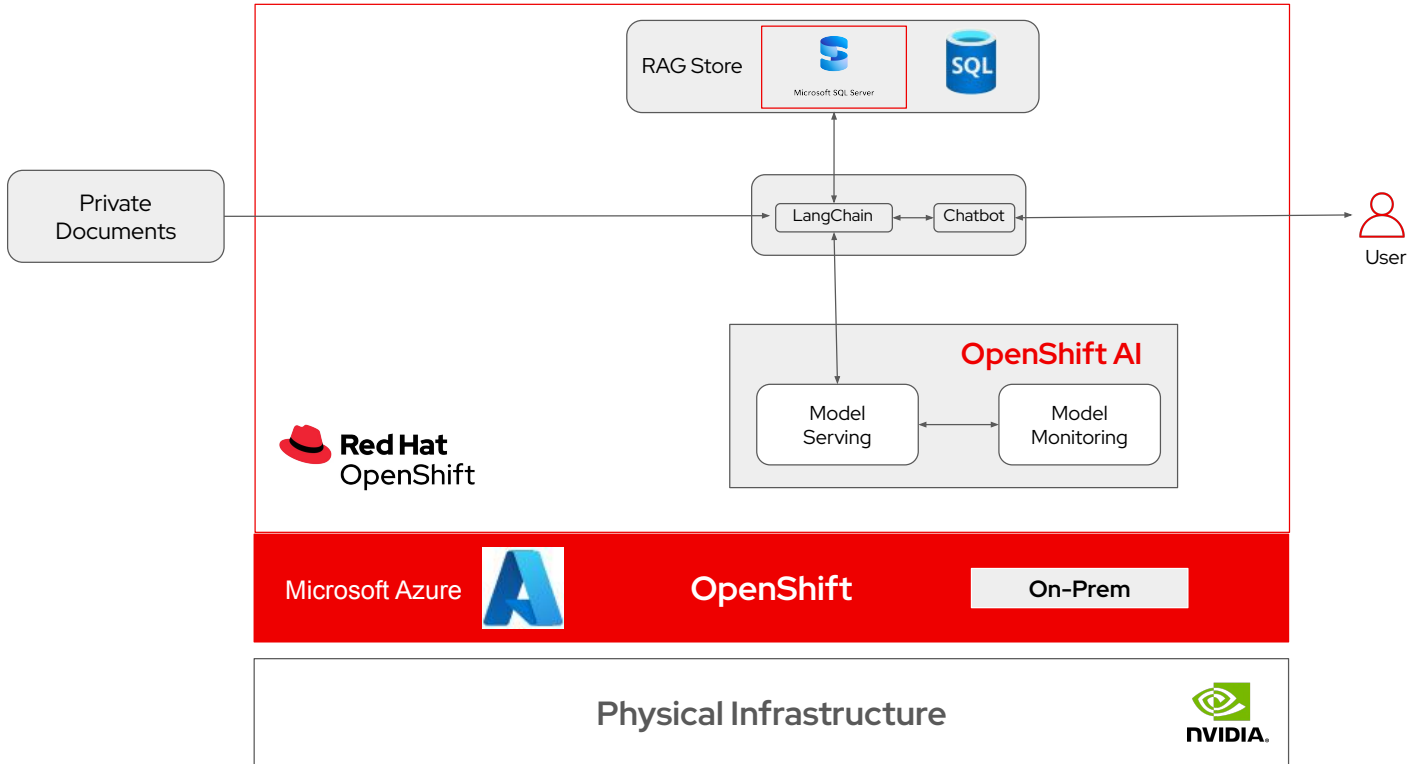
RAG Store

Microsoft SQL Server

SQL

Private Documents

LangChain

Chatbot

User

OpenShift AI

Model Serving

Model Monitoring

Red Hat OpenShift

Microsoft Azure

OpenShift

On-Prem

Physical Infrastructure

NVIDIA.